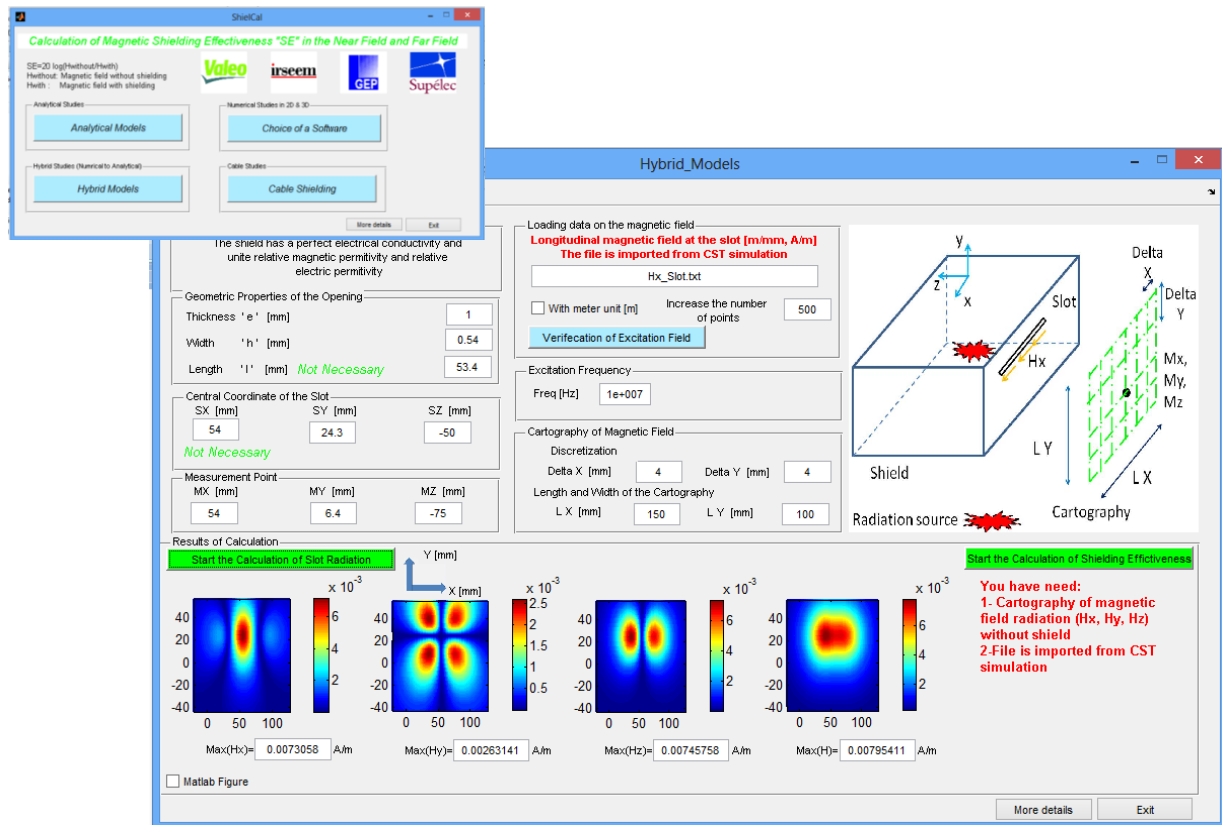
ShielCal

Calculation of Magnetic Shielding Effectiveness "SE" in the Near Field and Far Field

SE=20 log(Hwithout/Hwith)
Hwithout: Magnetic field without shielding
Hwith : Magnetic field with shielding

Valeo irseem GEP Supélec

Analytical Studies
Analytical Models

Numerical Studies in 2D & 3D
Choice of a Software

Hybrid Studies (Numrical to Analytical)
Hybrid Models

Cable Studies
Cable Shielding

More details Exit

Hybrid_Models

The shield has a perfect electrical conductivity and unite relative magnetic permitivity and relative electric permitivity

Geometric Properties of the Opening
Thickness 'e' [mm] 1
Width 'h' [mm] 0.54
Length 'l' [mm] Not Necessary 53.4

Central Coordinate of the Slot
SX [mm] SY [mm] SZ [mm]
54 24.3 -50
Not Necessary

Measurement Point
MX [mm] MY [mm] MZ [mm]
54 6.4 -75

Loading data on the magnetic field
Longitudinal magnetic field at the slot [m/mm, A/m]
The file is imported from CST simulation
Hx_Slot.txt
With meter unit [m] Increase the number of points 500
Verifecation of Excitation Field

Excitation Frequency
Freq [Hz] 1e+007

Cartography of Magnetic Field
Discretization
Delta X [mm] 4 Delta Y [mm] 4
Length and Width of the Cartography
L X [mm] 150 L Y [mm] 100

y z x Slot Hx Delta X Delta Y Mx, My, Mz L Y L X Shield Cartography Radiation source

Results of Calculation
Start the Calculation of Slot Radiation
Y [mm]
X [mm]
Start the Calculation of Shielding Effectiveness

x $10^{-3}$ 6 4 2
40 20 0 -20 -40
0 50 100
x $10^{-3}$ 2.5 2 1.5 1 0.5
x $10^{-3}$ 6 4 2
x $10^{-3}$ 6 4 2

You have need:
1- Cartography of magnetic field radiation (Hx, Hy, Hz) without shield
2-File is imported from CST simulation

Max(Hx)= 0.0073058 A/m
Max(Hy)= 0.00263141 A/m
Max(Hz)= 0.00745758 A/m
Max(H)= 0.00795411 A/m

Matlab Figure

More details Exit